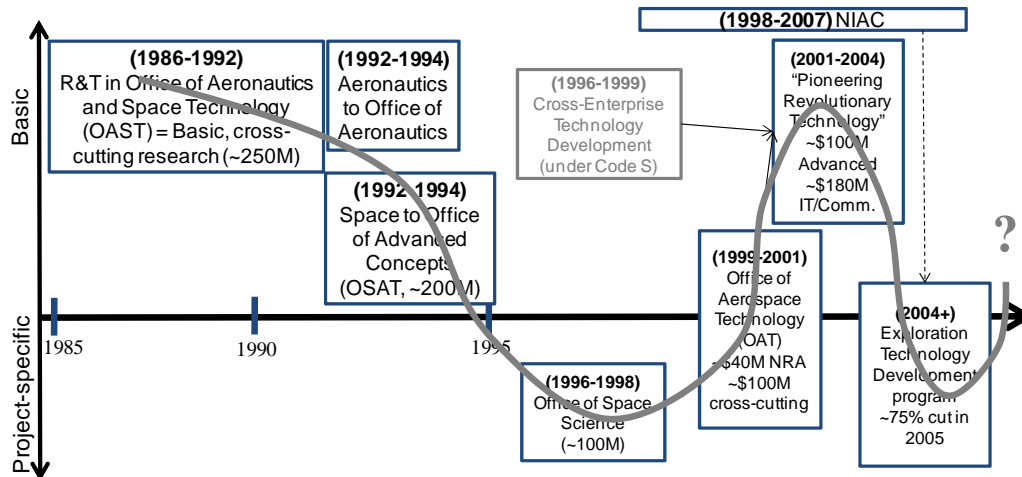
(1998-2007) NIAC

Basic

Project-specific

(1986-1992)
R&T in Office of Aeronautics and Space Technology (OAST) = Basic, cross-cutting research (~250M)

(1992-1994)
Aeronautics to Office of Aeronautics

(1996-1999)
Cross-Enterprise Technology Development (under Code S)

(2001-2004)
"Pioneering Revolutionary Technology"
~\$100M Advanced
~\$180M IT/Comm.

(1992-1994)
Space to Office of Advanced Concepts (OSAT, ~200M)

(1999-2001)
Office of Aerospace Technology (OAT)
~\$40M NRA
~\$100M cross-cutting

?

(2004+)
Exploration Technology Development program
~75% cut in 2005

1985

1990

1995

(1996-1998)
Office of Space Science (~100M)